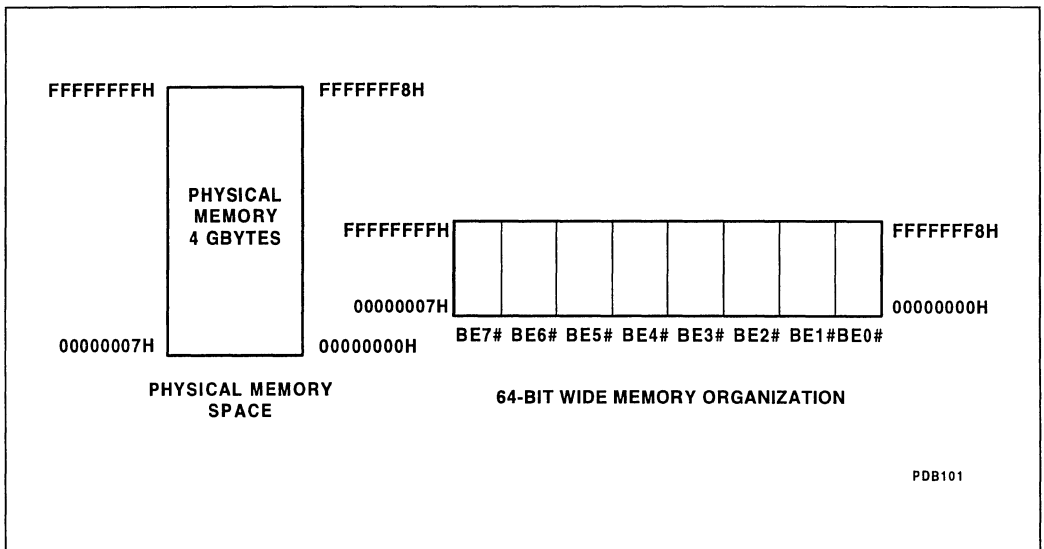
FFFFFFFFH

FFFFFFF8H

PHYSICAL MEMORY 4 GBYTES

00000007H

00000000H

PHYSICAL MEMORY SPACE

FFFFFFFFH

FFFFFFF8H

00000007H

00000000H

BE7# BE6# BE5# BE4# BE3# BE2# BE1# BE0#

64-BIT WIDE MEMORY ORGANIZATION

PDB101